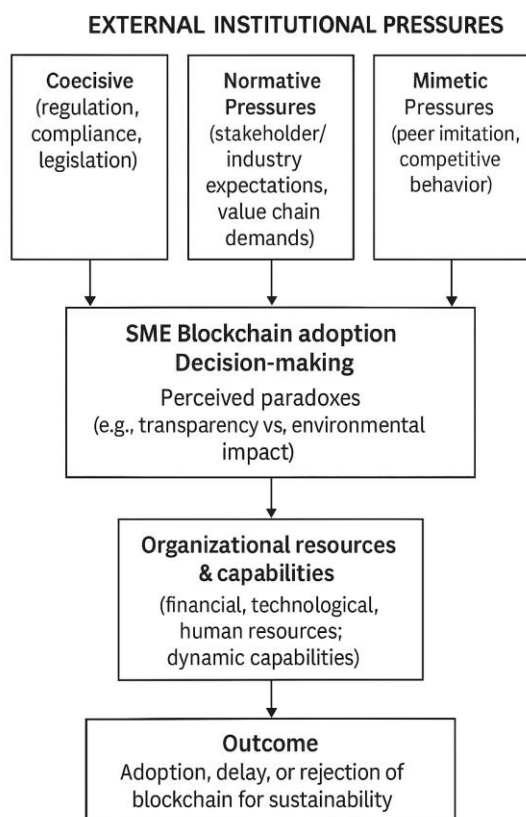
EXTERNAL INSTITUTIONAL PRESSURES

Coecisive (regulation, compliance, legislation)

Normative Pressures (stakeholder/ industry expectations, value chain demands)

Mimetic Pressures (peer imitation, competitive behavior)

SME Blockchain adoption Decision-making

Perceived paradoxes (e.g., transparency vs, environmental impact)

Organizational resources & capabilities

(financial, technological, human resources; dynamic capabilities)

Outcome

Adoption, delay, or rejection of blockchain for sustainability